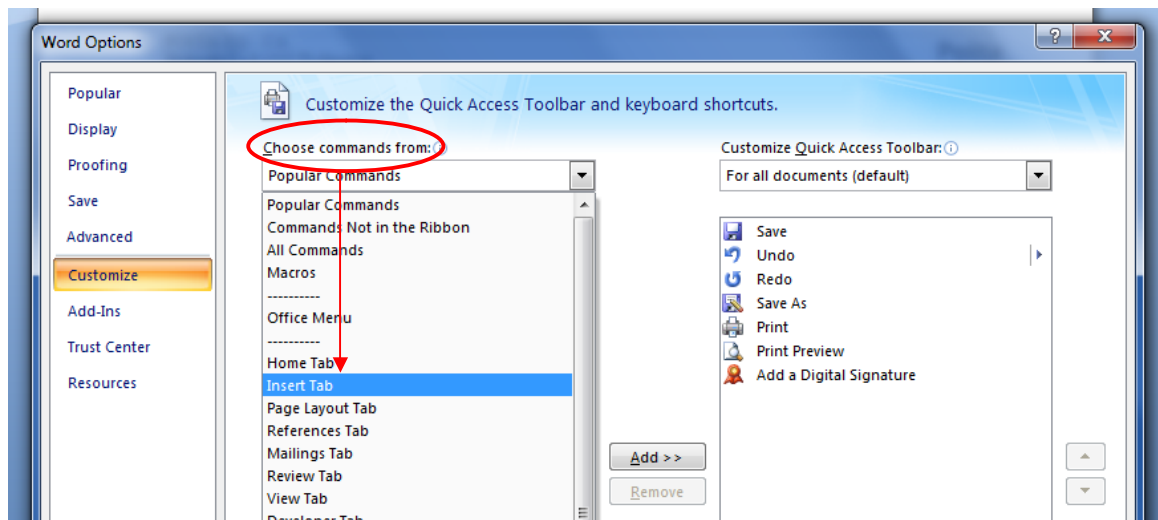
Word Options

?

Popular
Display
Proofing
Save
Advanced
Customize
Add-Ins
Trust Center
Resources

Customize the Quick Access Toolbar and keyboard shortcuts.

Choose commands from:

Popular Commands

Popular Commands
Commands Not in the Ribbon
All Commands
Macros
----------
Office Menu
----------
Home Tab
Insert Tab
Page Layout Tab
References Tab
Mailings Tab
Review Tab
View Tab
Developer Tab

Add >>
Remove

Customize Quick Access Toolbar:

For all documents (default)

Save
Undo
Redo
Save As
Print
Print Preview
Add a Digital Signature